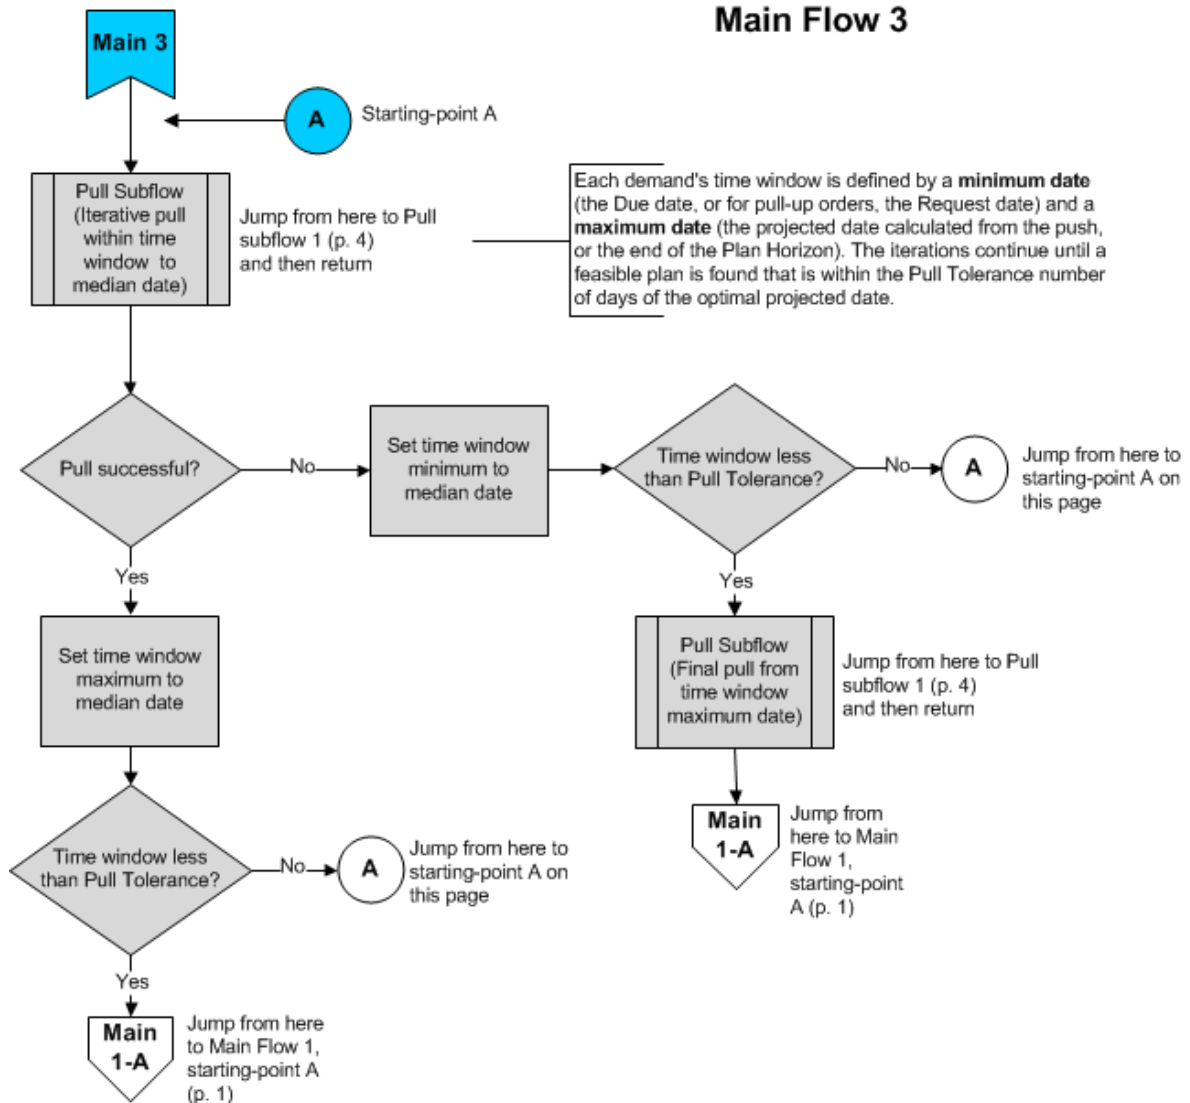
Main Flow 3

Main 3

A

Starting-point A

Pull Subflow (Iterative pull within time window to median date)

Jump from here to Pull subflow 1 (p. 4) and then return

Each demand's time window is defined by a **minimum date** (the Due date, or for pull-up orders, the Request date) and a **maximum date** (the projected date calculated from the push, or the end of the Plan Horizon). The iterations continue until a feasible plan is found that is within the Pull Tolerance number of days of the optimal projected date.

Pull successful?

No

Set time window minimum to median date

Time window less than Pull Tolerance?

No

A

Jump from here to starting-point A on this page

Yes

Yes

Set time window maximum to median date

Pull Subflow (Final pull from time window maximum date)

Jump from here to Pull subflow 1 (p. 4) and then return

Main 1-A

Jump from here to Main Flow 1, starting-point A (p. 1)

Time window less than Pull Tolerance?

No

A

Jump from here to starting-point A on this page

Yes

Main 1-A

Jump from here to Main Flow 1, starting-point A (p. 1)